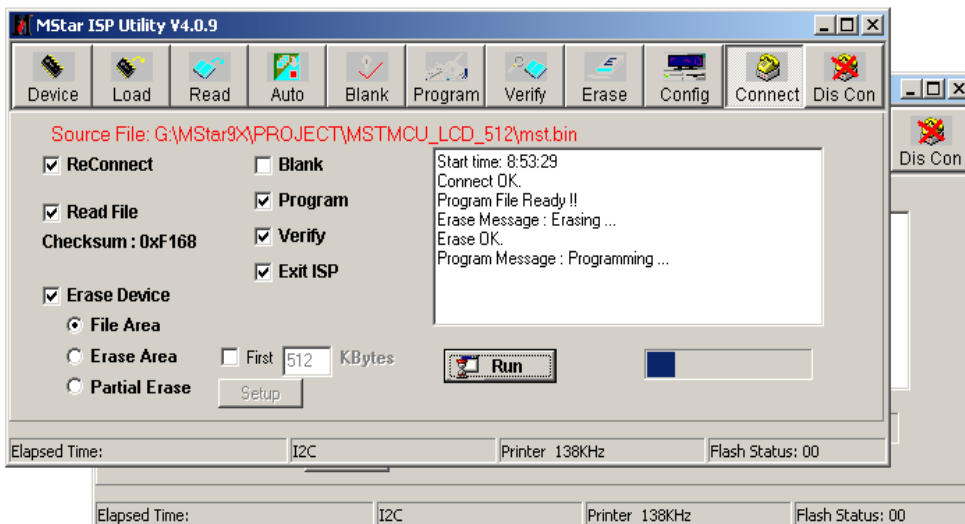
MStar ISP Utility V4.0.9

Device Load Read Auto Blank Program Verify Erase Config Connect Dis Con

Dis Con

Source File: G:\MStar9X\PROJECT\MSTMCU_LCD_512\mst.bin

ReConnect
Read File
Checksum : 0xF168
Erase Device
File Area
Erase Area
Partial Erase

Blank
Program
Verify
Exit ISP

First 512 KBytes
Setup

Start time: 8:53:29
Connect OK.
Program File Ready !!
Erase Message : Erasing ...
Erase OK.
Program Message : Programming ...

Run

Elapsed Time: | I2C | Printer 138KHz | Flash Status: 00

Elapsed Time: | I2C | Printer 138KHz | Flash Status: 00